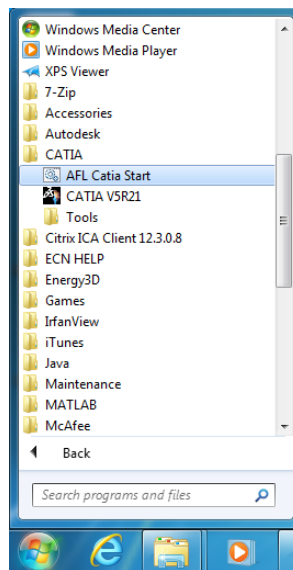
Windows Media Center
Windows Media Player
XPS Viewer
7-Zip
Accessories
Autodesk
CATIA
AFL Catia Start
CATIA V5R21
Tools
Citrix ICA Client 12.3.0.8
ECN HELP
Energy3D
Games
IrfanView
iTunes
Java
Maintenance
MATLAB
McAfee

Back

Search programs and files